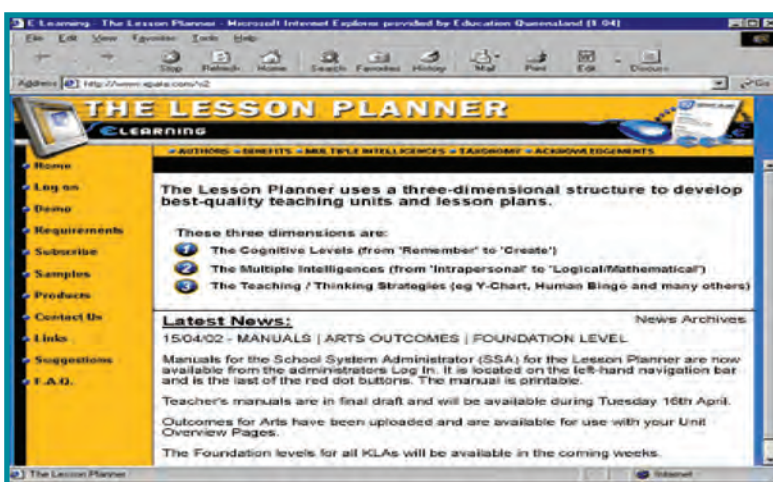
E Learning - The Lesson Planner - Microsoft Internet Explorer provided by Education Queensland (1.04)

File Edit View Favorites Tools Help

Stop Refresh Home Search Favorites History Mail Print Edit Discuss

Address http://www.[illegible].com/v2

Go

THE LESSON PLANNER

E LEARNING

AUTHORS BENEFITS MULTIPLE INTELLIGENCES TAXONOMY ACKNOWLEDGEMENTS

Home
Log on
Demo
Requirements
Subscribe
Samples
Products
Contact Us
Links
Suggestions
F.A.Q.

The Lesson Planner uses a three-dimensional structure to develop best-quality teaching units and lesson plans.

These three dimensions are:

1 The Cognitive Levels (from 'Remember' to 'Create')

2 The Multiple Intelligences (from 'Intrapersonal' to 'Logical/Mathematical')

3 The Teaching / Thinking Strategies (eg Y-Chart, Human Bingo and many others)

Latest News:

News Archives

15/04/02 - MANUALS | ARTS OUTCOMES | FOUNDATION LEVEL

Manuals for the School System Administrator (SSA) for the Lesson Planner are now available from the administrators Log In. It is located on the left-hand navigation bar and is the last of the red dot buttons. The manual is printable.

Teacher's manuals are in final draft and will be available during Tuesday 16th April.

Outcomes for Arts have been uploaded and are available for use with your Unit Overview Pages.

The Foundation levels for all KLAs will be available in the coming weeks.

The Lesson Planner

Internet